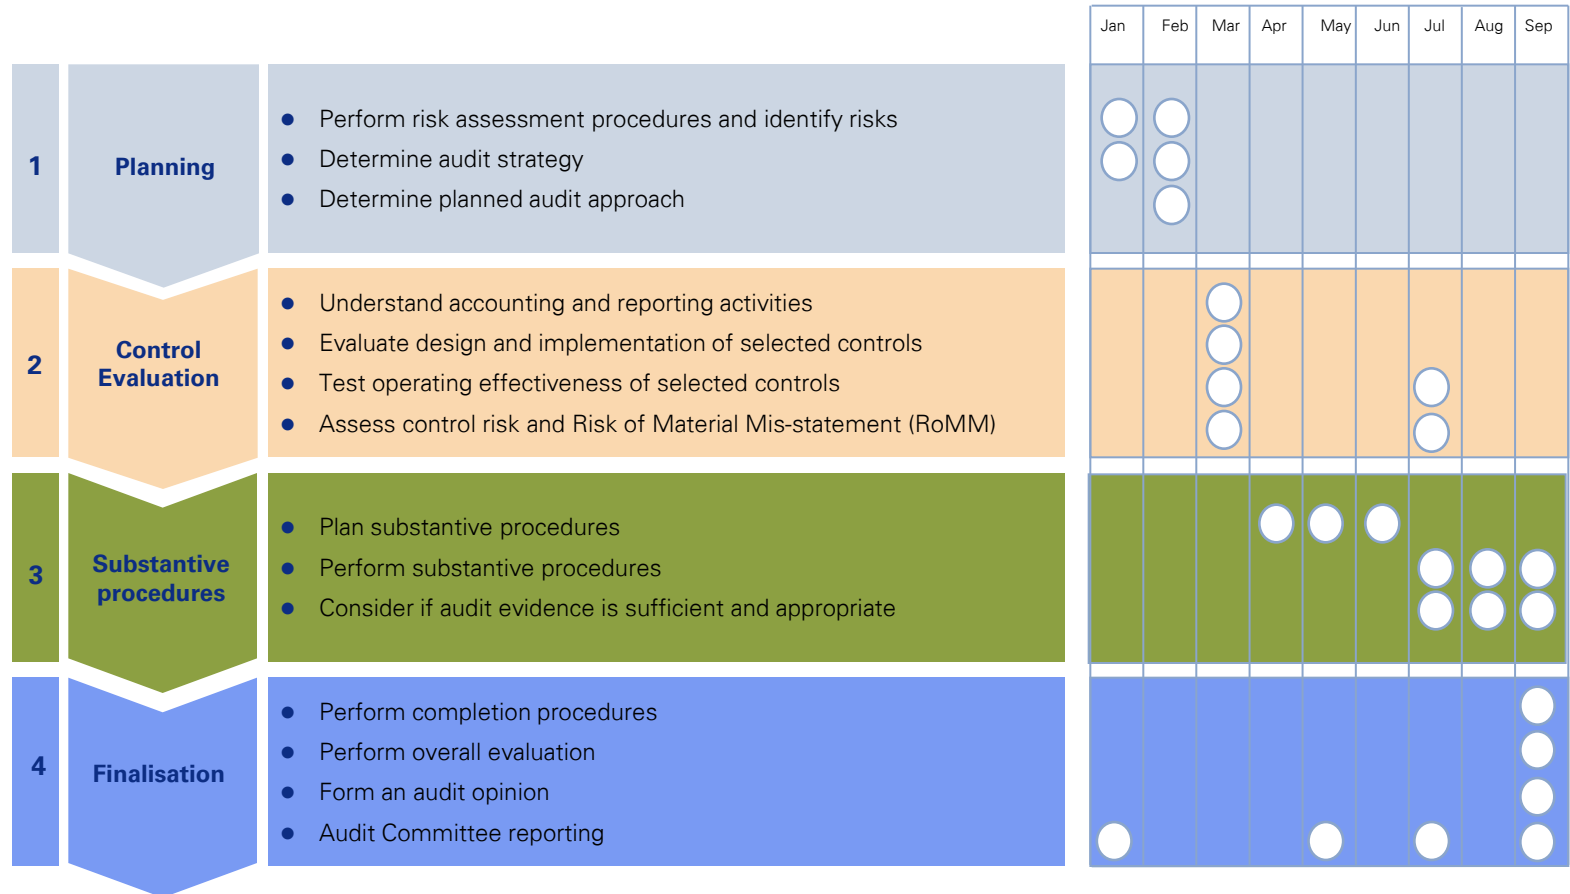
| Jan | Feb | Mar | Apr | May | Jun | Jul | Aug | Sep |
|---|---|---|---|---|---|---|---|---|

1 Planning

- Perform risk assessment procedures and identify risks
- Determine audit strategy
- Determine planned audit approach

2 Control Evaluation

- Understand accounting and reporting activities
- Evaluate design and implementation of selected controls
- Test operating effectiveness of selected controls
- Assess control risk and Risk of Material Mis-statement (RoMM)

3 Substantive procedures

- Plan substantive procedures
- Perform substantive procedures
- Consider if audit evidence is sufficient and appropriate

4 Finalisation

- Perform completion procedures
- Perform overall evaluation
- Form an audit opinion
- Audit Committee reporting